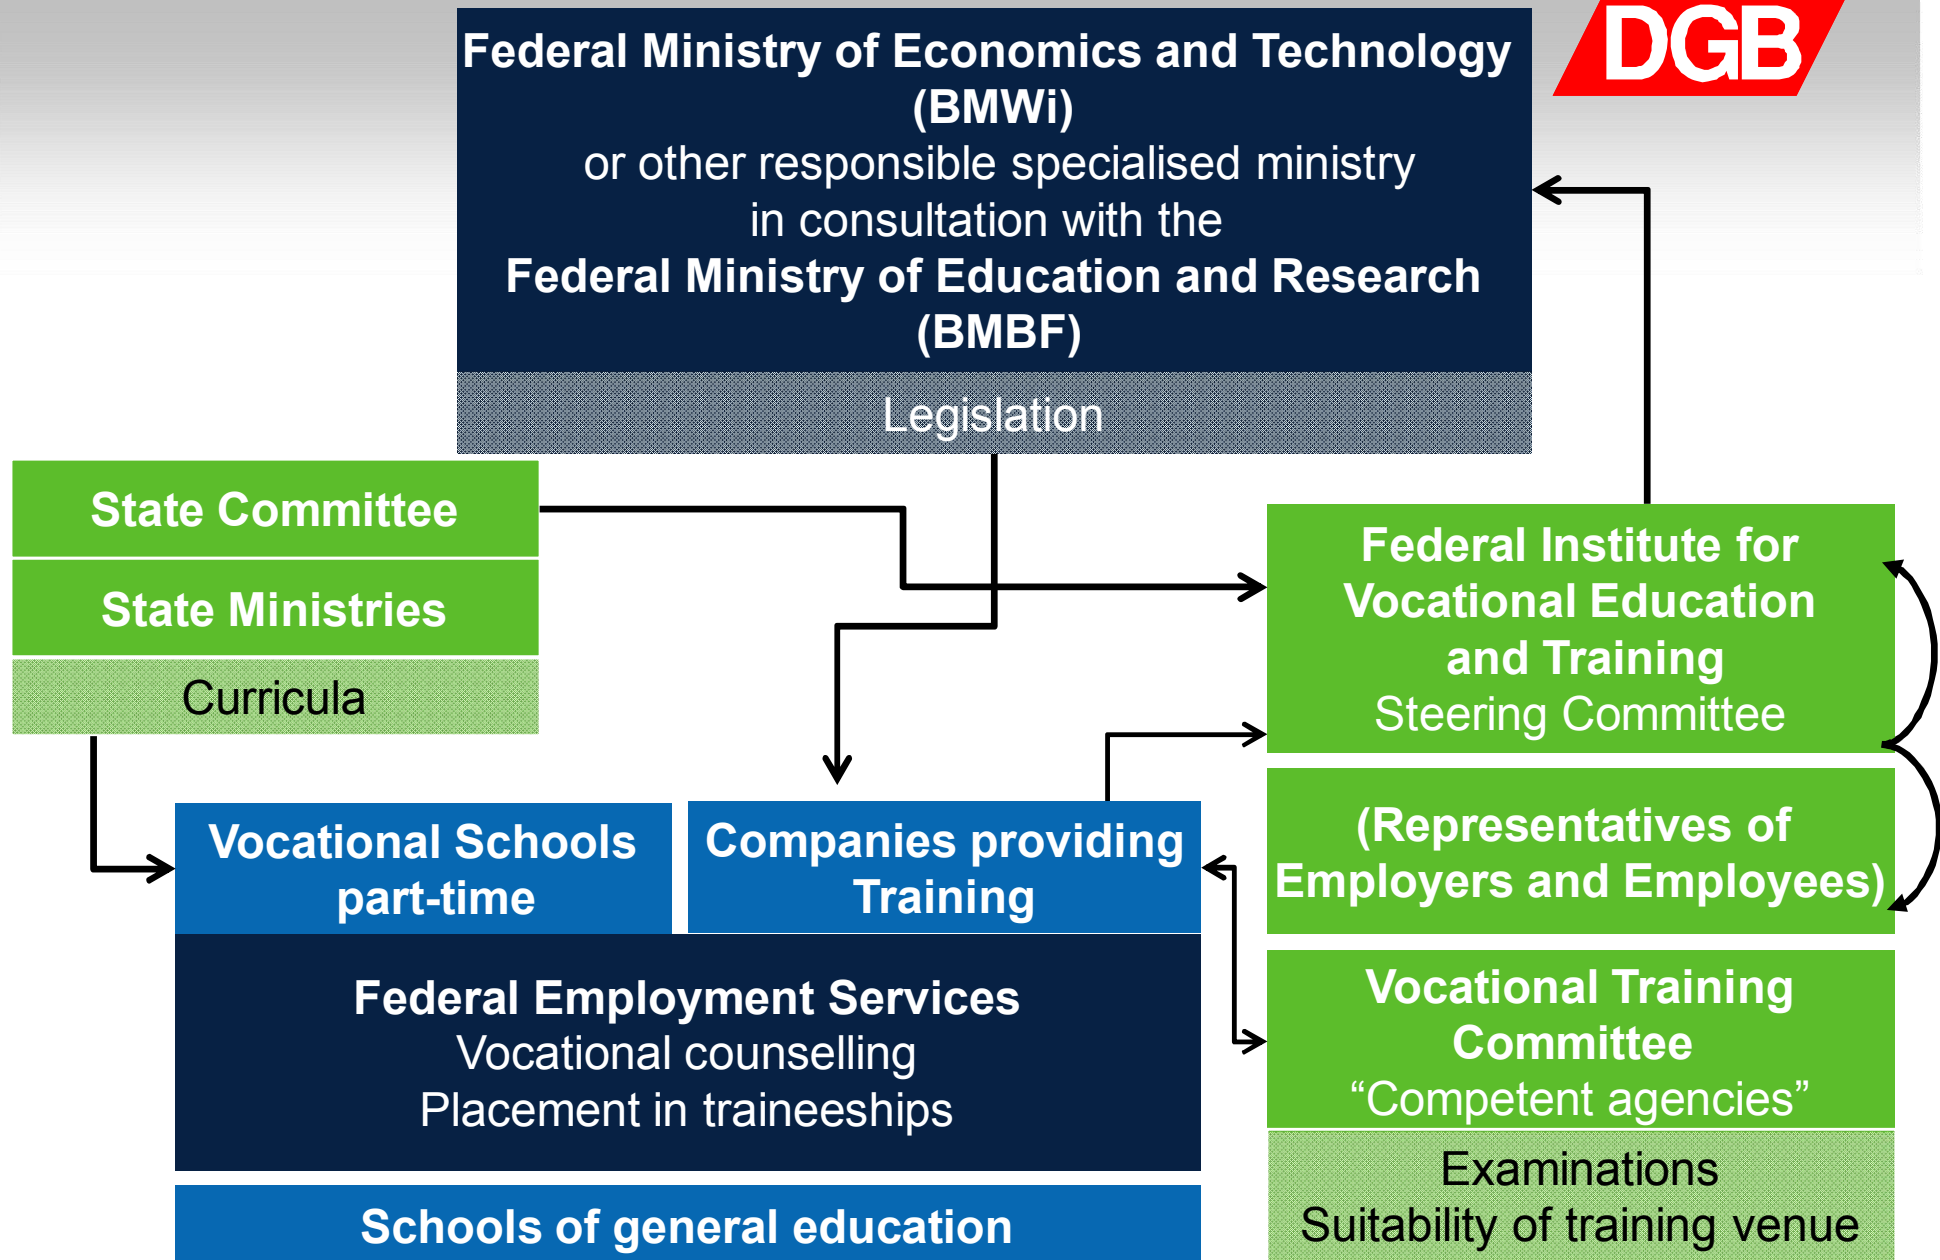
DGB

Federal Ministry of Economics and Technology (BMWi)
or other responsible specialised ministry
in consultation with the
Federal Ministry of Education and Research (BMBF)

Legislation

State Committee

State Ministries

Curricula

Federal Institute for Vocational Education and Training
Steering Committee

(Representatives of Employers and Employees)

Vocational Schools part-time

Companies providing Training

Federal Employment Services
Vocational counselling
Placement in traineeships

Vocational Training Committee
“Competent agencies”

Examinations
Suitability of training venue

Schools of general education